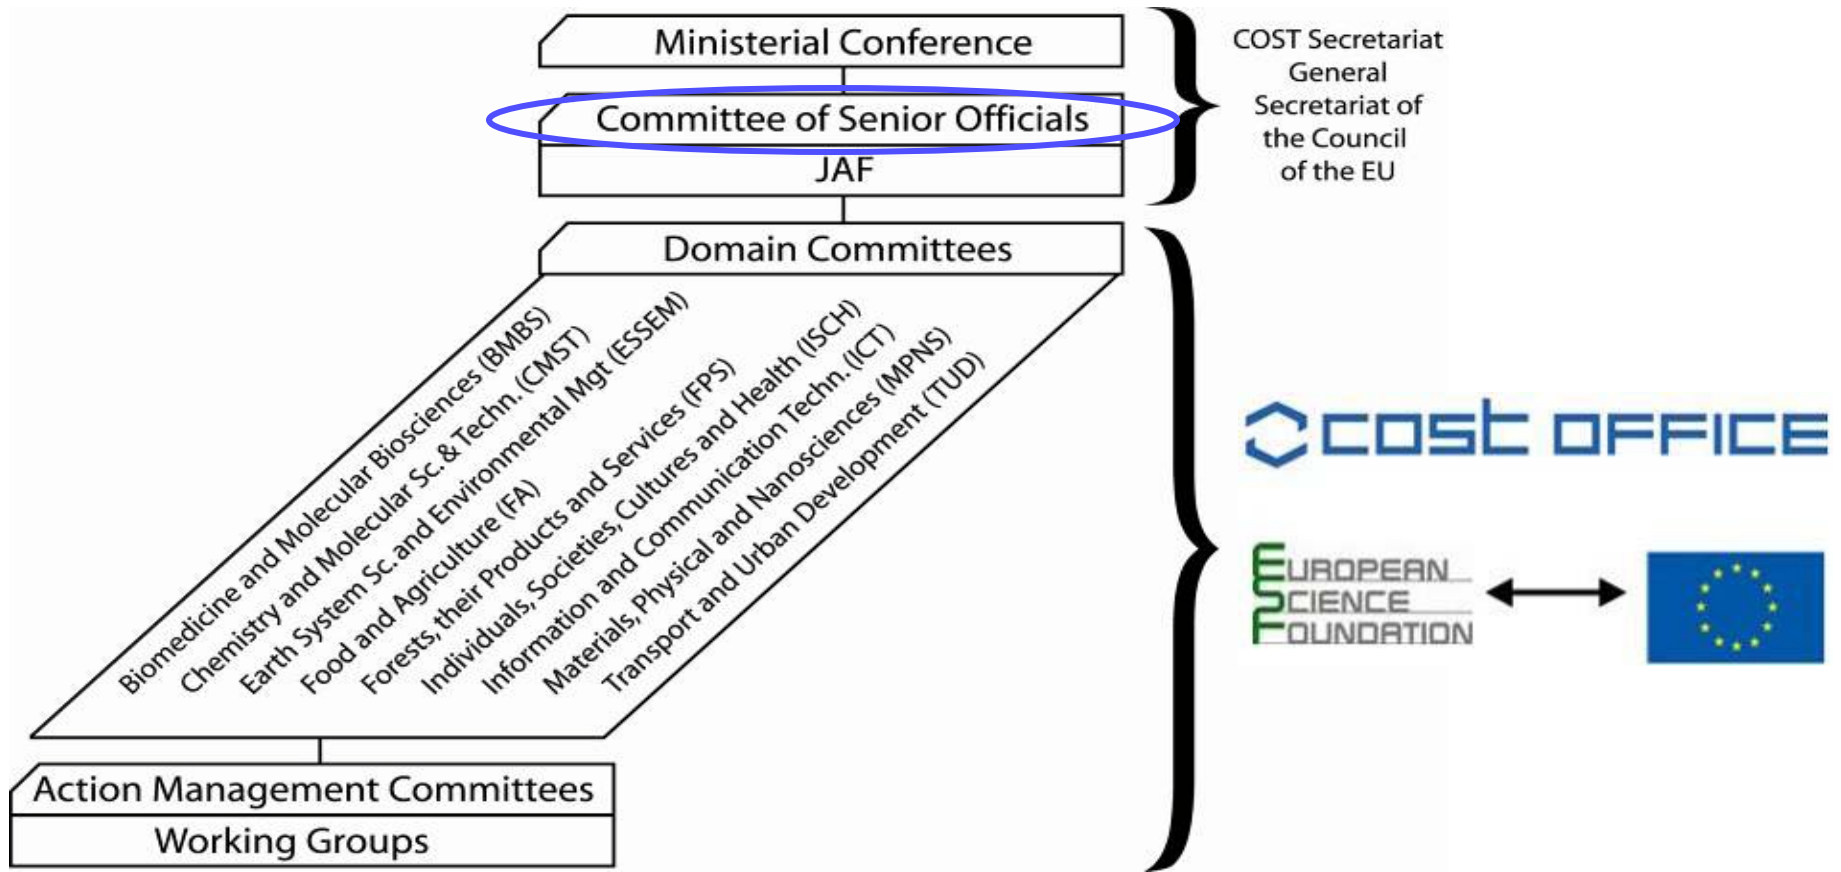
Ministerial Conference

Committee of Senior Officials

JAF

COST Secretariat General Secretariat of the Council of the EU

Domain Committees

Biomedicine and Molecular Biosciences (BMBS)
Chemistry and Molecular Sc.& Techn. (CMST)
Earth System Sc. and Environmental Mgt (ESSEM)
Food and Agriculture (FA)
Forests, their Products and Services (FPS)
Individuals, Societies, Cultures and Health (ISCH)
Information and Communication Techn. (ICT)
Materials, Physical and Nanosciences (MPNS)
Transport and Urban Development (TUD)

COST OFFICE

EUROPEAN SCIENCE FOUNDATION

Action Management Committees

Working Groups